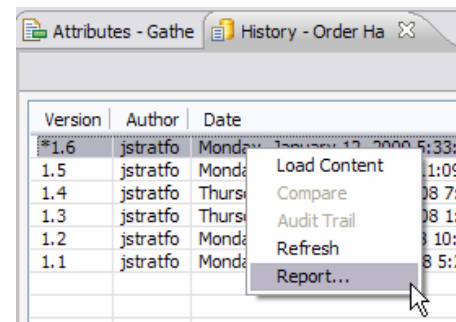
Attributes - Gathe | History - Order Ha

| Version | Author | Date |
|---|---|---|
| *1.6 | jstratfo | Monday, January 12, 2009 5:33: |
| 1.5 | jstratfo | Monda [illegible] 1:09 |
| 1.4 | jstratfo | Thurs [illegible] 08 7: |
| 1.3 | jstratfo | Thurs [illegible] 08 1: |
| 1.2 | jstratfo | Monda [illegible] 3 10: |
| 1.1 | jstratfo | Monda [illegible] 8 5: |

Load Content
Compare
Audit Trail
Refresh
Report...